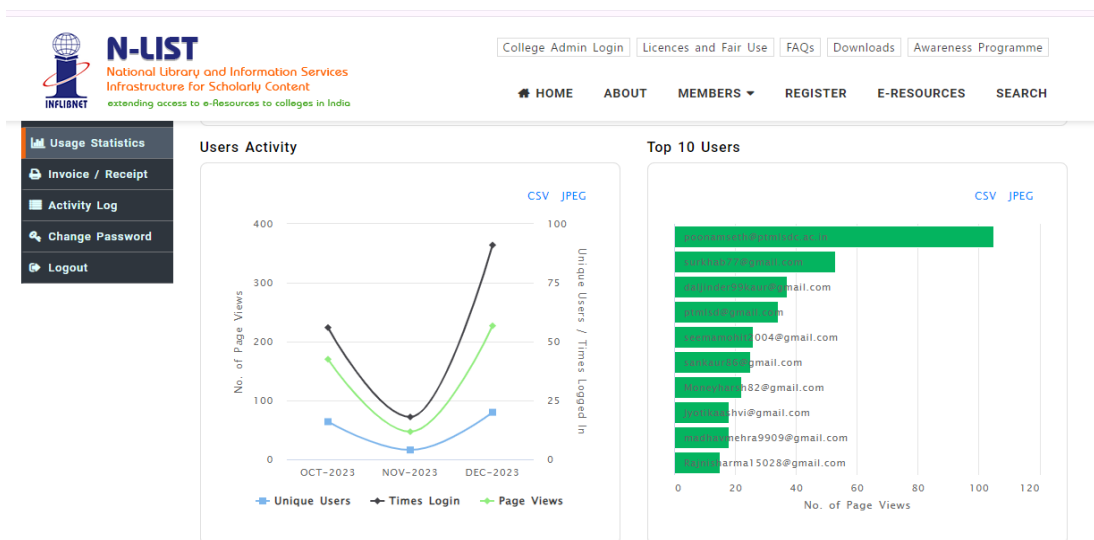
N-LIST
National Library and Information Services Infrastructure for Scholarly Content
extending access to e-Resources to colleges in India
INFLIBNET

College Admin Login | Licences and Fair Use | FAQs | Downloads | Awareness Programme

HOME ABOUT MEMBERS REGISTER E-RESOURCES SEARCH

Usage Statistics
Invoice / Receipt
Activity Log
Change Password
Logout

Users Activity

CSV JPEG

No. of Page Views
Unique Users / Times Logged In

400
300
200
100
0

100
75
50
25
0

OCT-2023 NOV-2023 DEC-2023

Unique Users Times Login Page Views

Top 10 Users

CSV JPEG

poonamseth@ptmsdc.ac.in
surkhab27@gmail.com
daljinder99kaur@gmail.com
ptmsd@gmail.com
seemamohit2004@gmail.com
aankaur86@gmail.com
Moneyharsh82@gmail.com
jyotikashvi@gmail.com
madhavmehra9909@gmail.com
Rajnisharma15028@gmail.com

0 20 40 60 80 100 120
No. of Page Views